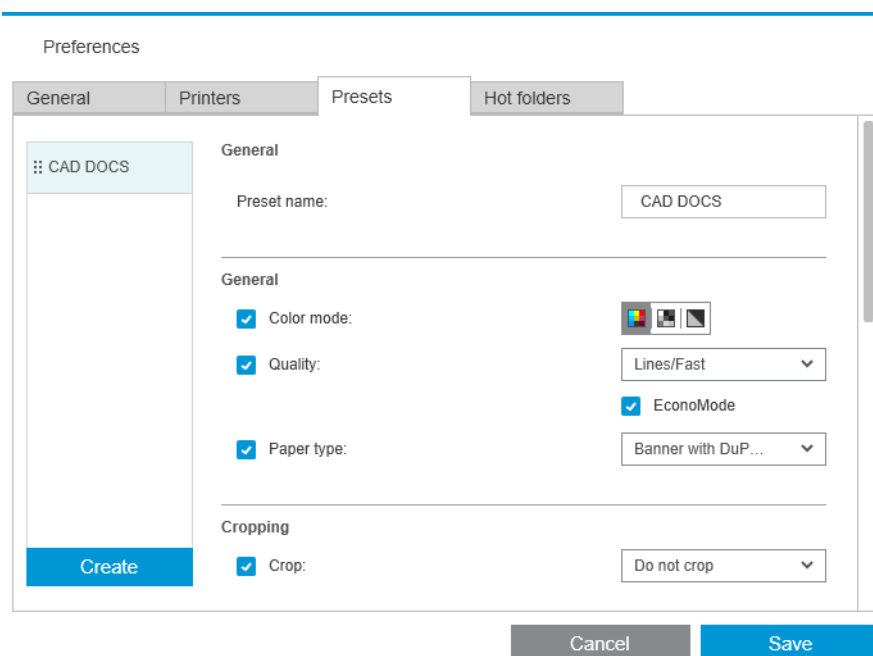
Preferences

General | Printers | Presets | Hot folders

CAD DOCS

General

Preset name: CAD DOCS

General

Color mode:

Quality: Lines/Fast

EconoMode

Paper type: Banner with DuP...

Cropping

Crop: Do not crop

Create

Cancel Save